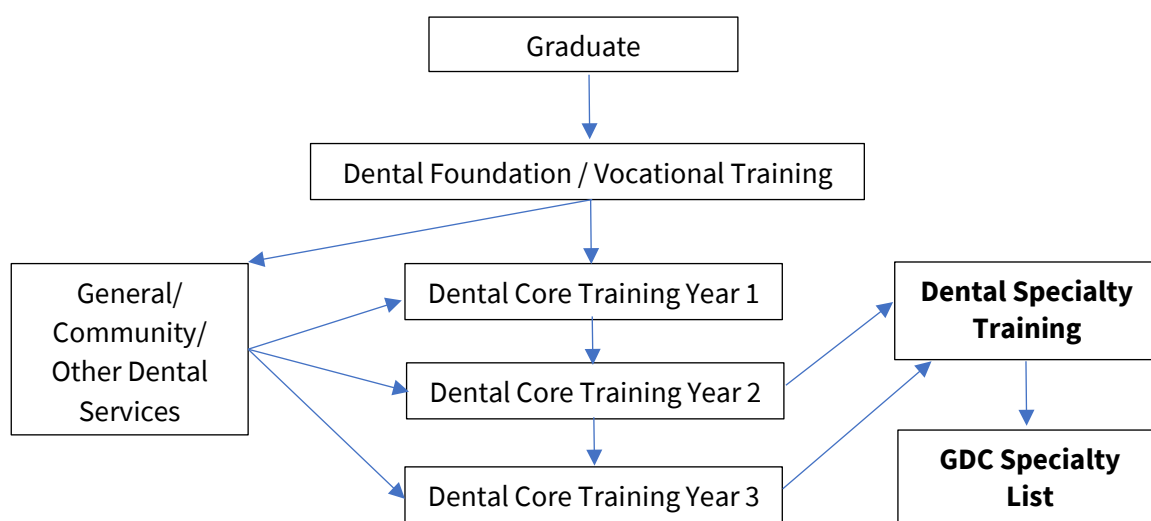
Graduate

Dental Foundation / Vocational Training

General/ Community/ Other Dental Services

Dental Core Training Year 1

Dental Core Training Year 2

Dental Core Training Year 3

**Dental Specialty Training**

**GDC Specialty List**